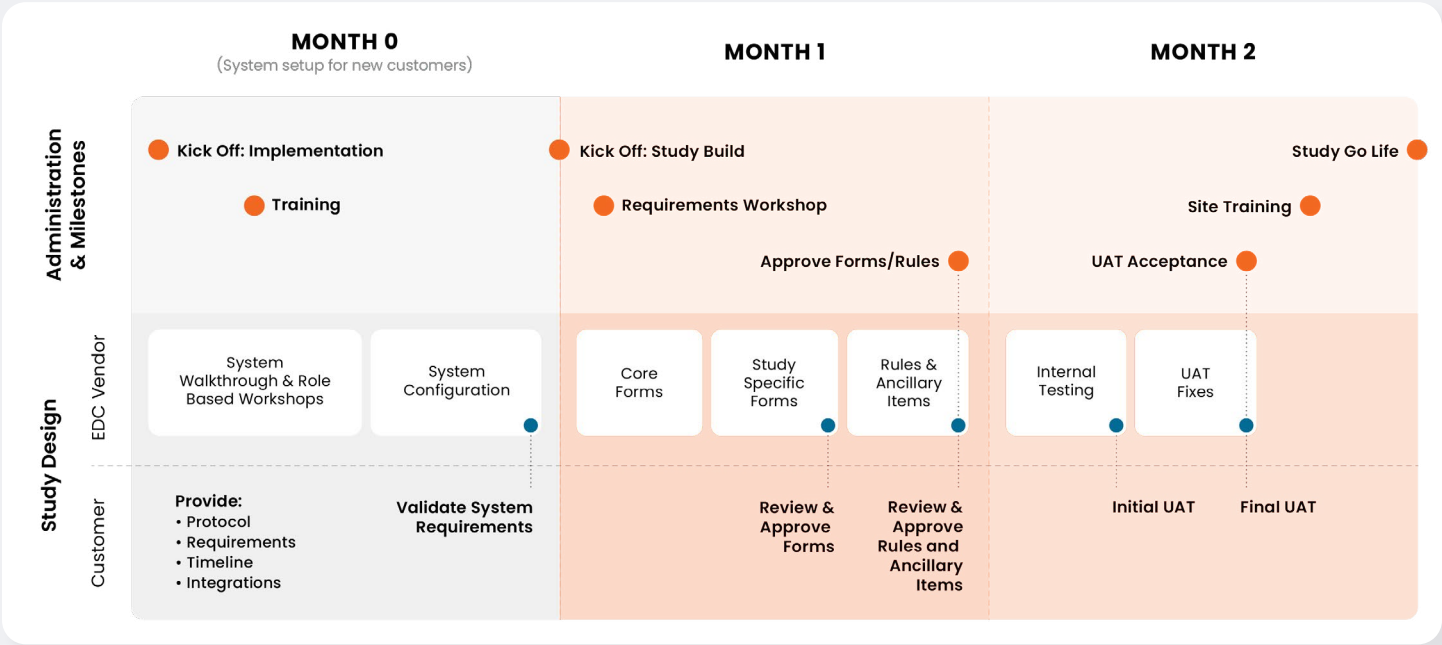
MONTH 0
(System setup for new customers)

MONTH 1

MONTH 2

Administration & Milestones

Kick Off: Implementation

Training

Kick Off: Study Build

Requirements Workshop

Approve Forms/Rules

Study Go Life

Site Training

UAT Acceptance

Study Design

EDC Vendor

System Walkthrough & Role Based Workshops

System Configuration

Core Forms

Study Specific Forms

Rules & Ancillary Items

Internal Testing

UAT Fixes

Customer

Provide:
• Protocol
• Requirements
• Timeline
• Integrations

Validate System Requirements

Review & Approve Forms

Review & Approve Rules and Ancillary Items

Initial UAT

Final UAT